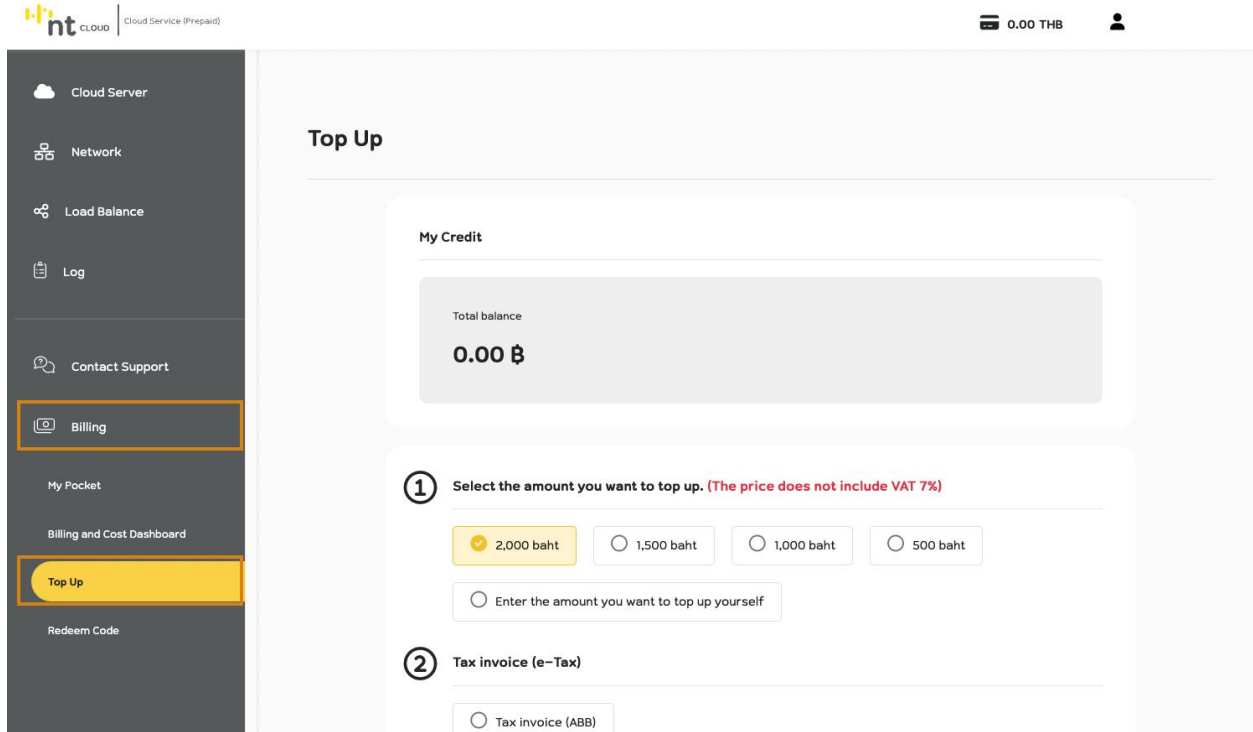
nt CLOUD | Cloud Service (Prepaid)

0.00 THB

Cloud Server

Network

Load Balance

Log

Contact Support

Billing

My Pocket

Billing and Cost Dashboard

Top Up

Redeem Code

Top Up

My Credit

Total balance

0.00 ฿

1 Select the amount you want to top up. (The price does not include VAT 7%)

2,000 baht

1,500 baht

1,000 baht

500 baht

Enter the amount you want to top up yourself

2 Tax invoice (e-Tax)

Tax invoice (ABB)